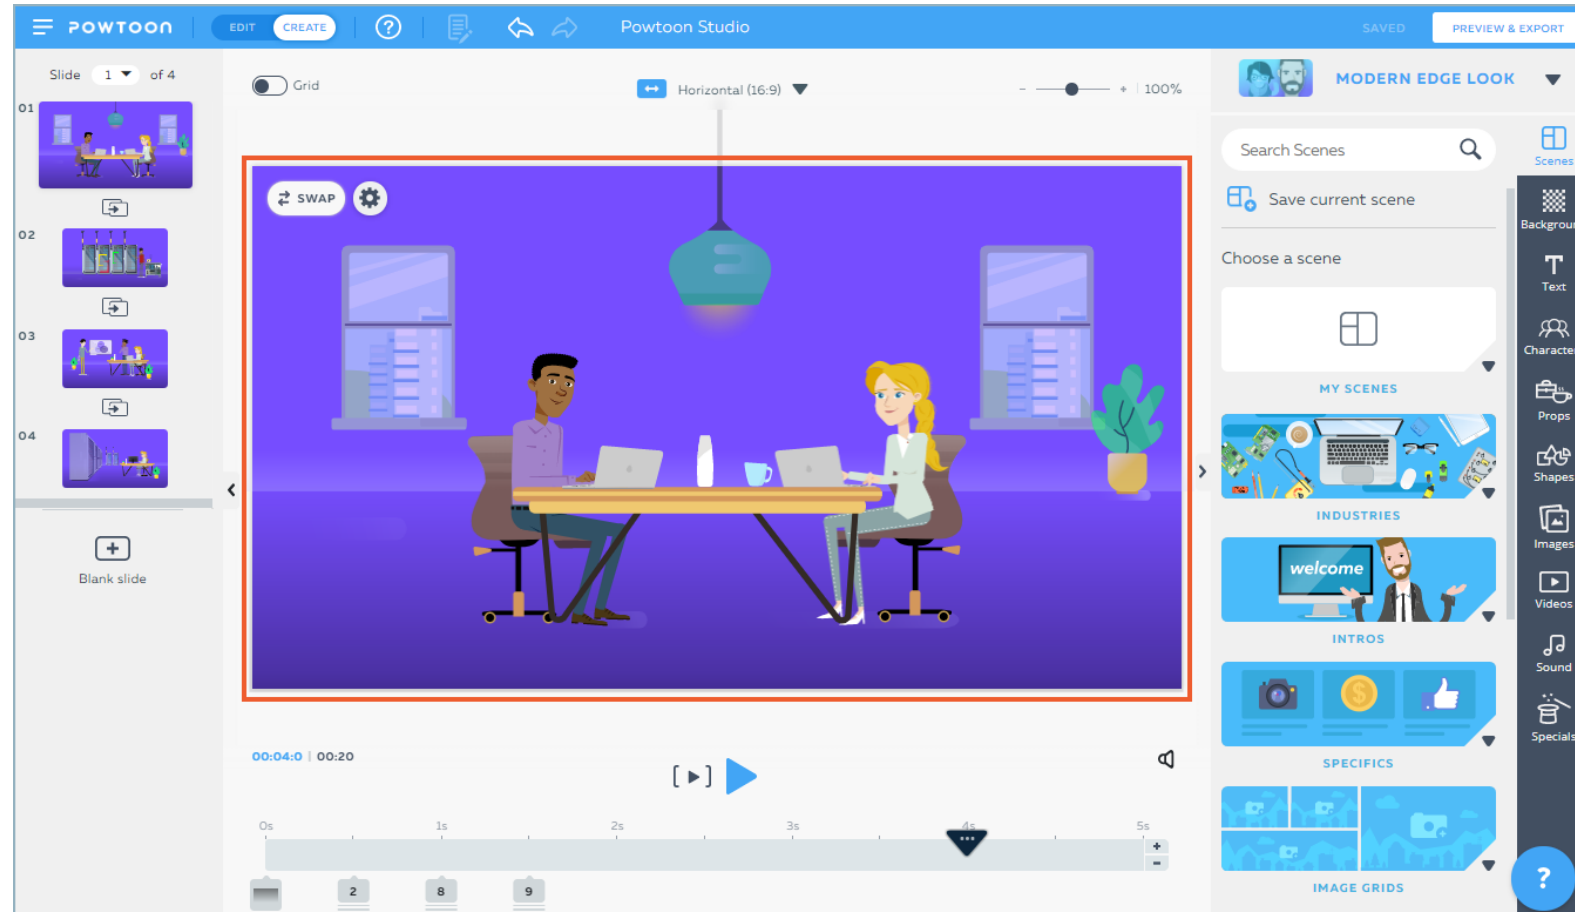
POWTOON EDIT CREATE ? Powtoon Studio SAVED PREVIEW & EXPORT

Slide 1 of 4

01

02

03

04

Blank slide

Grid

Horizontal (16:9)

100%

SWAP

welcome

00:04:0 | 00:20

[ ▶ ]

0s 1s 2s 3s 4s 5s

+
-

2 8 9

MODERN EDGE LOOK

Search Scenes

Save current scene

Choose a scene

MY SCENES

INDUSTRIES

INTROS

SPECIFICS

IMAGE GRIDS

Scenes

Backgrou

Text

Characte

Props

Shapes

Images

Videos

Sound

Specials

?